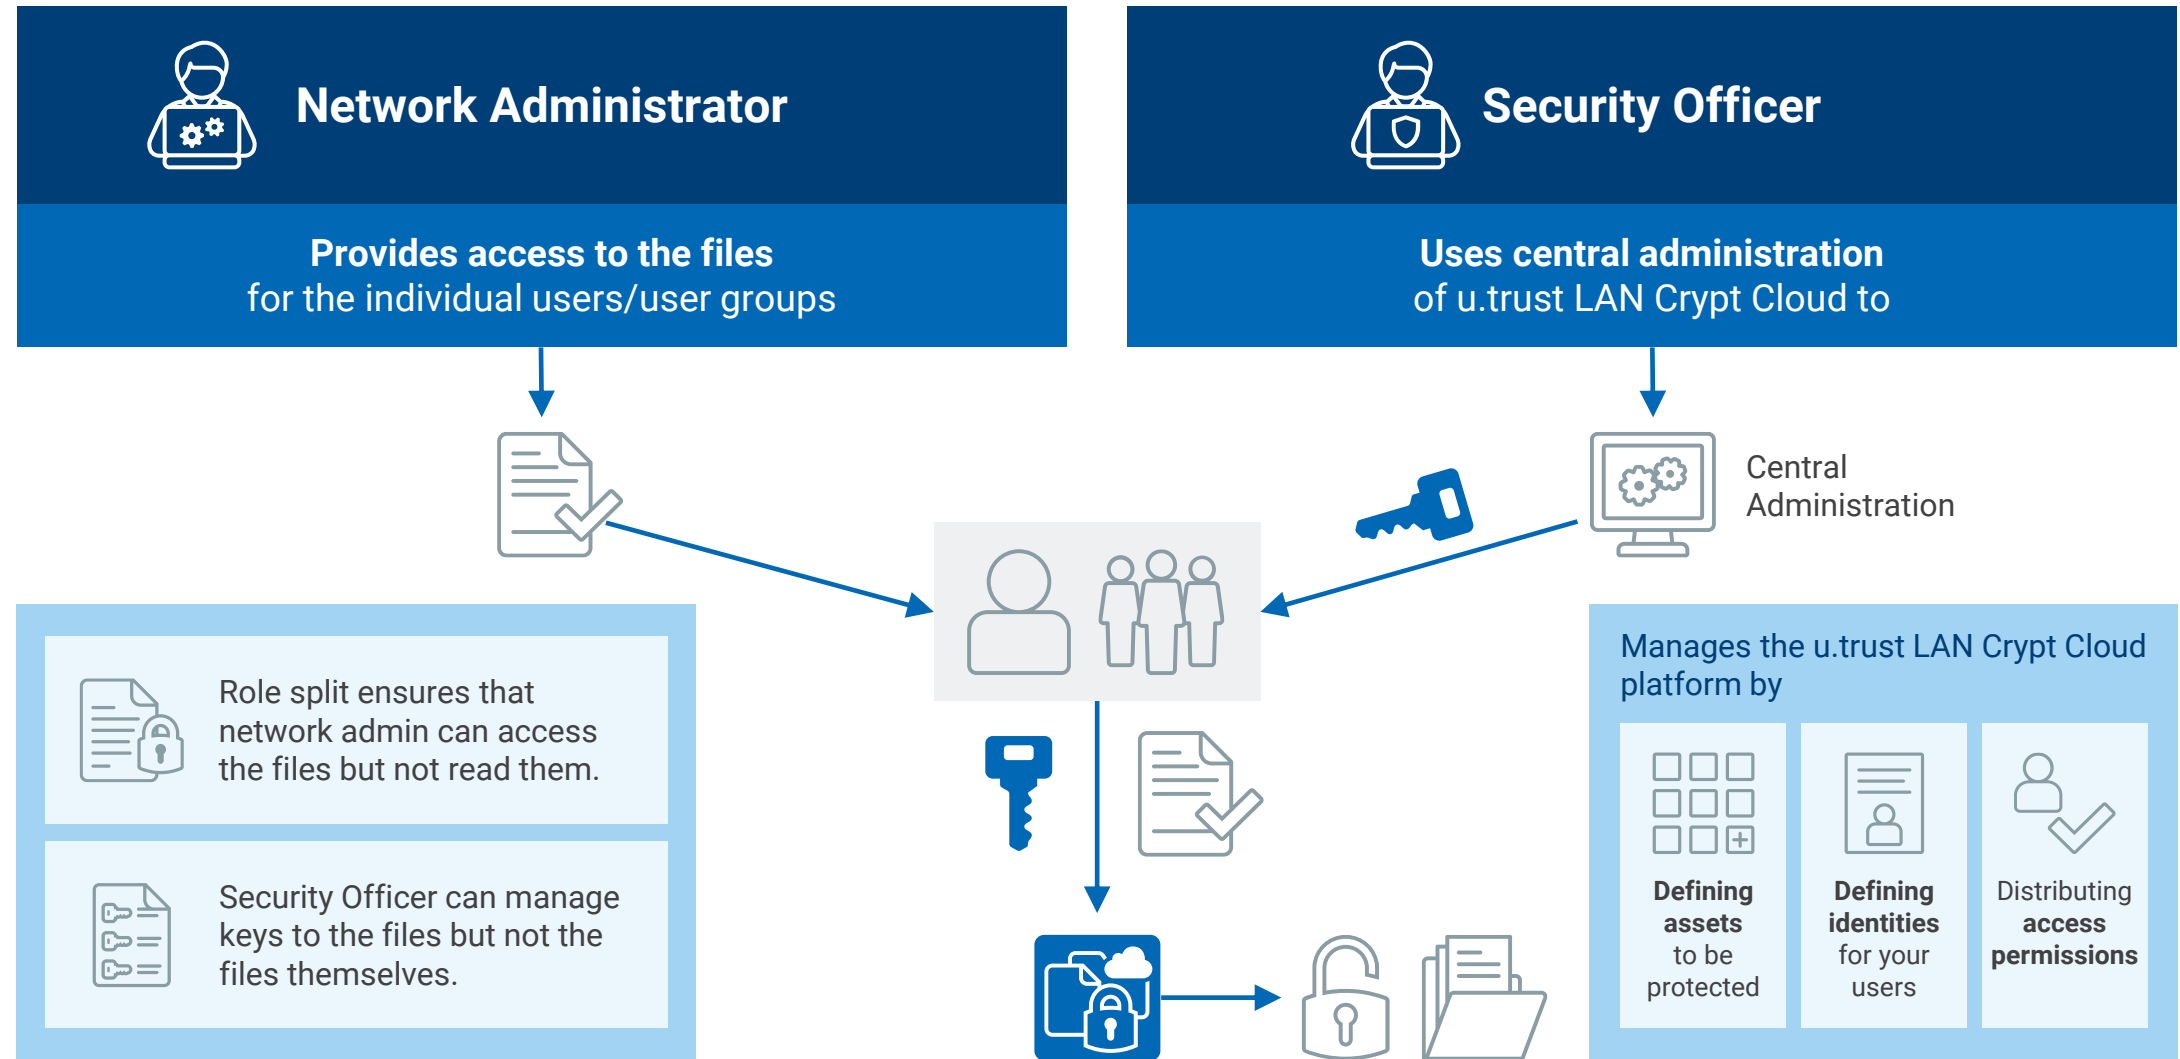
Network Administrator

Provides access to the files
for the individual users/user groups

Security Officer

Uses central administration
of u.trust LAN Crypt Cloud to

Central Administration

Role split ensures that network admin can access the files but not read them.

Security Officer can manage keys to the files but not the files themselves.

Manages the u.trust LAN Crypt Cloud platform by

Defining assets to be protected

Defining identities for your users

Distributing access permissions